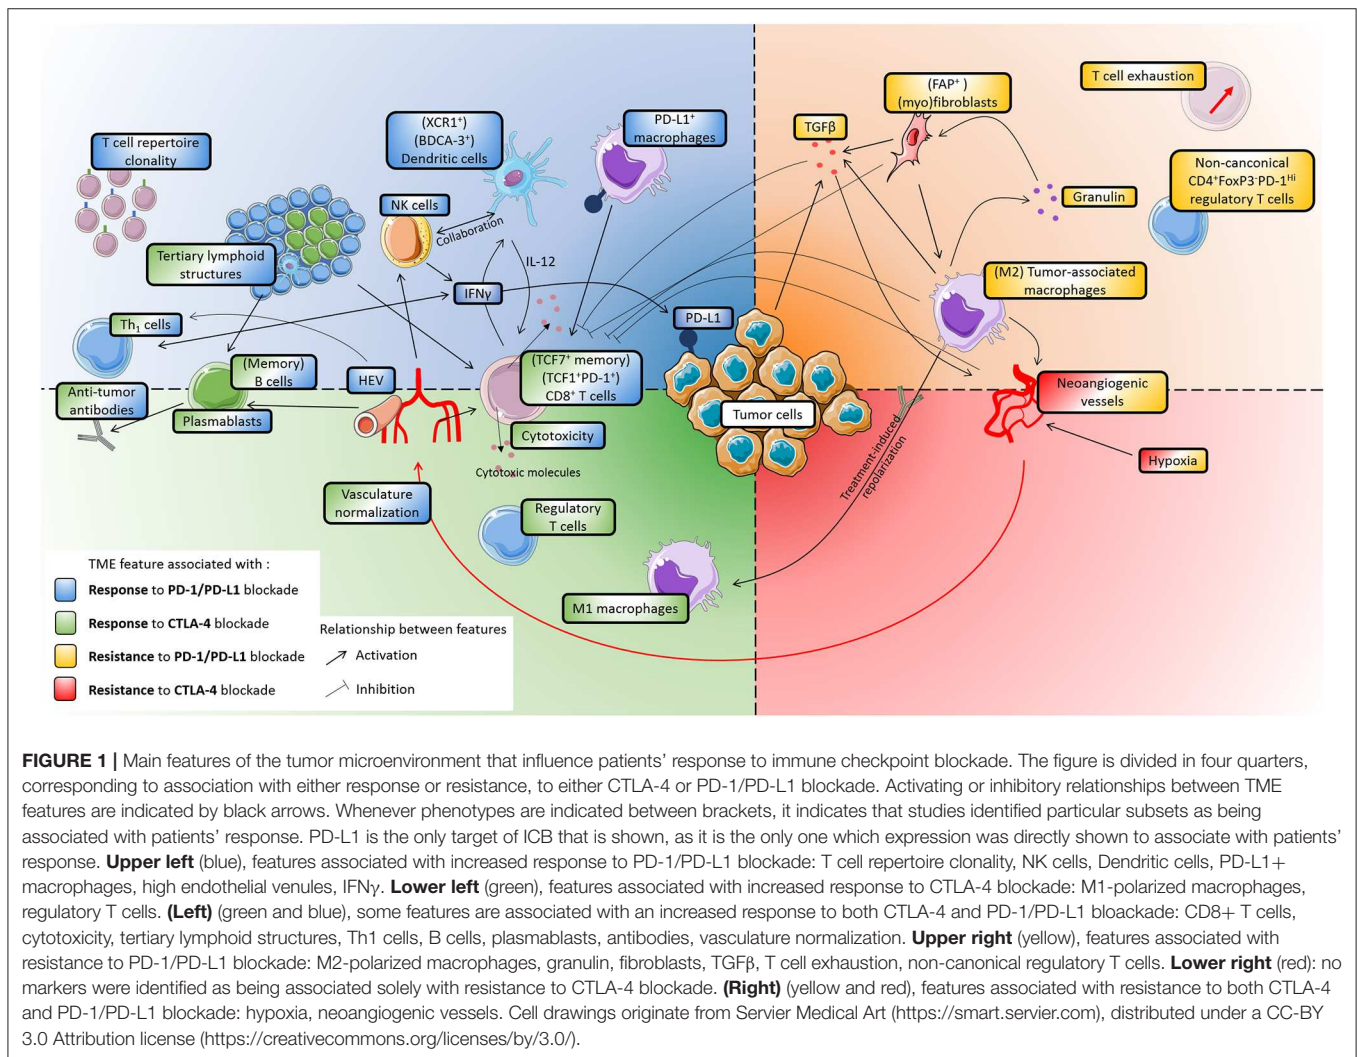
T cell repertoire clonality

(XCR1$^+$) (BDCA-3$^+$) Dendritic cells

PD-L1$^+$ macrophages

TGFβ

(FAP$^+$) (myo)fibroblasts

T cell exhaustion

Non-canconical CD4$^+$FoxP3$^-$PD-1$^{Hi}$ regulatory T cells

Granulin

NK cells

Collaboration

Tertiary lymphoid structures

IL-12

IFNγ

(M2) Tumor-associated macrophages

Th$_1$ cells

PD-L1

(Memory) B cells

HEV

(TCF7$^+$ memory) (TCF1$^+$PD-1$^+$) CD8$^+$ T cells

Anti-tumor antibodies

Plasmablasts

Tumor cells

Neoangiogenic vessels

Cytotoxicity

Cytotoxic molecules

Treatment-induced repolarization

Hypoxia

Vasculature normalization

Regulatory T cells

TME feature associated with :

Response to PD-1/PD-L1 blockade

Response to CTLA-4 blockade

Resistance to PD-1/PD-L1 blockade

Resistance to CTLA-4 blockade

Relationship between features

Activation

Inhibition

M1 macrophages

FIGURE 1 | Main features of the tumor microenvironment that influence patients' response to immune checkpoint blockade. The figure is divided in four quarters, corresponding to association with either response or resistance, to either CTLA-4 or PD-1/PD-L1 blockade. Activating or inhibitory relationships between TME features are indicated by black arrows. Whenever phenotypes are indicated between brackets, it indicates that studies identified particular subsets as being associated with patients' response. PD-L1 is the only target of ICB that is shown, as it is the only one which expression was directly shown to associate with patients' response. Upper left (blue), features associated with increased response to PD-1/PD-L1 blockade: T cell repertoire clonality, NK cells, Dendritic cells, PD-L1+ macrophages, high endothelial venules, IFNγ. Lower left (green), features associated with increased response to CTLA-4 blockade: M1-polarized macrophages, regulatory T cells. (Left) (green and blue), some features are associated with an increased response to both CTLA-4 and PD-1/PD-L1 bloackade: CD8+ T cells, cytotoxicity, tertiary lymphoid structures, Th1 cells, B cells, plasmablasts, antibodies, vasculature normalization. Upper right (yellow), features associated with resistance to PD-1/PD-L1 blockade: M2-polarized macrophages, granulin, fibroblasts, TGFβ, T cell exhaustion, non-canonical regulatory T cells. Lower right (red): no markers were identified as being associated solely with resistance to CTLA-4 blockade. (Right) (yellow and red), features associated with resistance to both CTLA-4 and PD-1/PD-L1 blockade: hypoxia, neoangiogenic vessels. Cell drawings originate from Servier Medical Art (https://smart.servier.com), distributed under a CC-BY 3.0 Attribution license (https://creativecommons.org/licenses/by/3.0/).